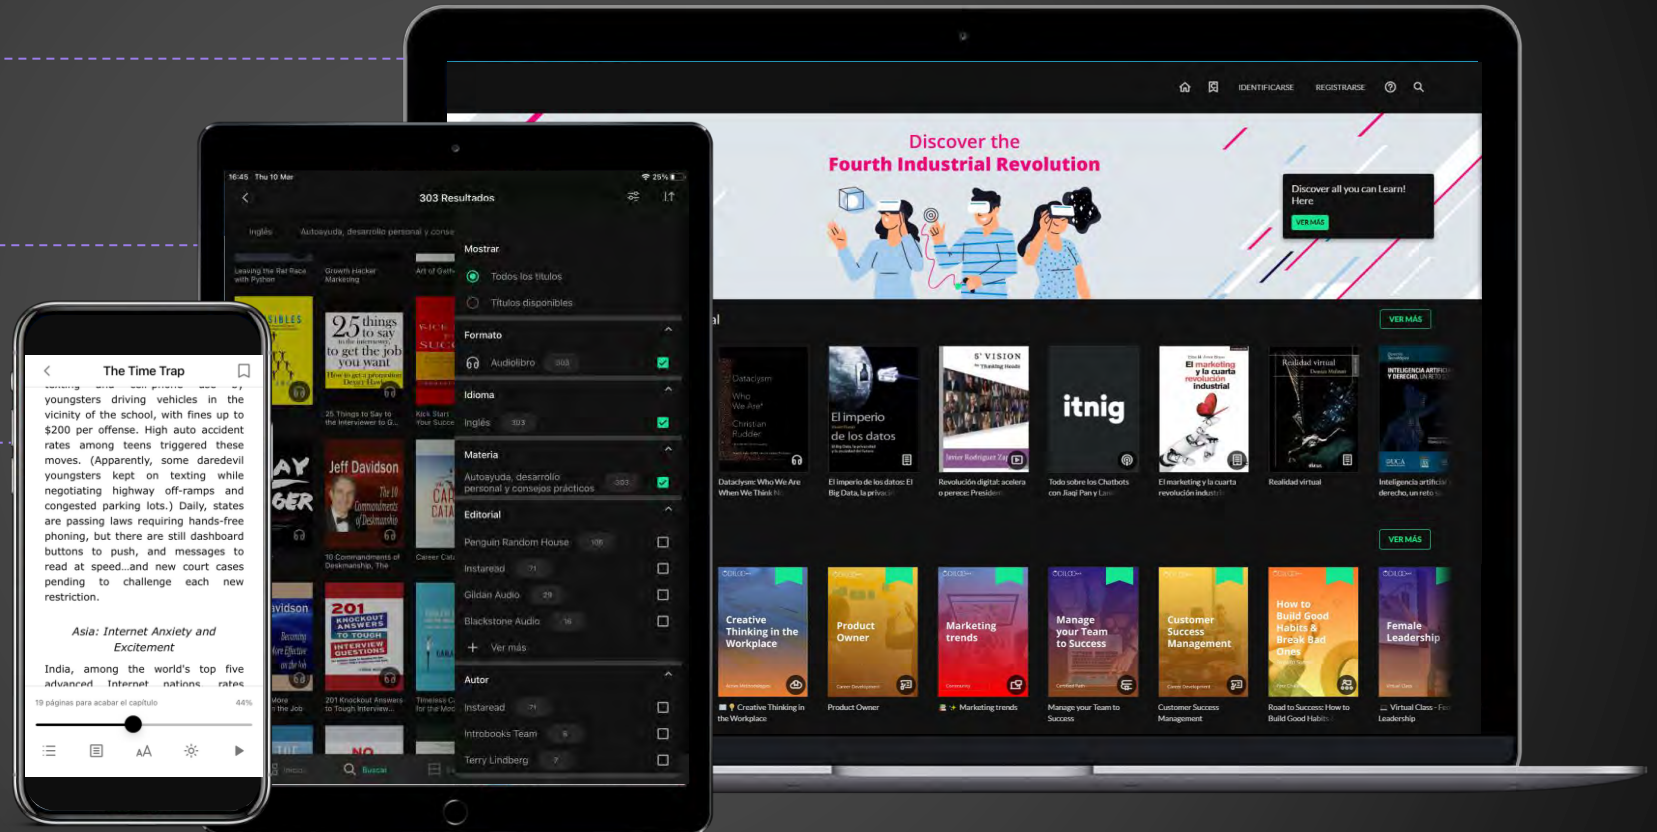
IDENTIFICARSE REGISTRARSE

Discover the
Fourth Industrial Revolution

Discover all you can Learn! Here
VER MÁS

VER MÁS

Dataclysm: Who We Are When We Think
El imperio de los datos: El Big Data, la privac
Revolución digital: acelera o perece: Presiden
itnig
Todo sobre los Chatbots con Jiaqi Pan y La
El marketing y la cuarta revolución industri
Realidad virtual
Inteligencia artificial, derecho, un reto

VER MÁS

Creative Thinking in the Workplace
Product Owner
Marketing trends
Manage your Team to Success
Customer Success Management
How to Build Good Habits & Break Bad Ones
Female Leadership

Creative Thinking in the Workplace
Product Owner
Marketing trends
Manage your Team to Success
Customer Success Management
Road to Success: How to Build Good Habits
Virtual Class - Female Leadership

16:45 Thu 10 Mar
25%
303 Resultados
Inglés Autoayuda, desarrollo personal y conse
Leaving the Rat Race with Python
Growth Hacker Marketing
Art of Gath
25 things to say to get the job you want
25 Things to Say to the Interviewer to G
Kick Start Your Succe
Jeff Davidson
10 Commandments of Deskmanship, The
Career Cat
201 Knockout Answers to Tough Interview
Timeless C for the Mo
Buscar

Mostrar
Todos los títulos
Títulos disponibles
Formato
Audiolibro 303
Idioma
Inglés 303
Materia
Autoayuda, desarrollo personal y consejos prácticos 303
Editorial
Penguin Random House 105
Instaread 71
Gildan Audio 29
Blackstone Audio 16
Ver más
Autor
Instaread 71
Introbooks Team 6
Terry Lindberg 7

The Time Trap
youngsters driving vehicles in the vicinity of the school, with fines up to $200 per offense. High auto accident rates among teens triggered these moves. (Apparently, some daredevil youngsters kept on texting while negotiating highway off-ramps and congested parking lots.) Daily, states are passing laws requiring hands-free phoning, but there are still dashboard buttons to push, and messages to read at speed...and new court cases pending to challenge each new restriction.

Asia: Internet Anxiety and Excitement

India, among the world's top five advanced Internet nations rates
19 páginas para acabar el capítulo 44%
AA